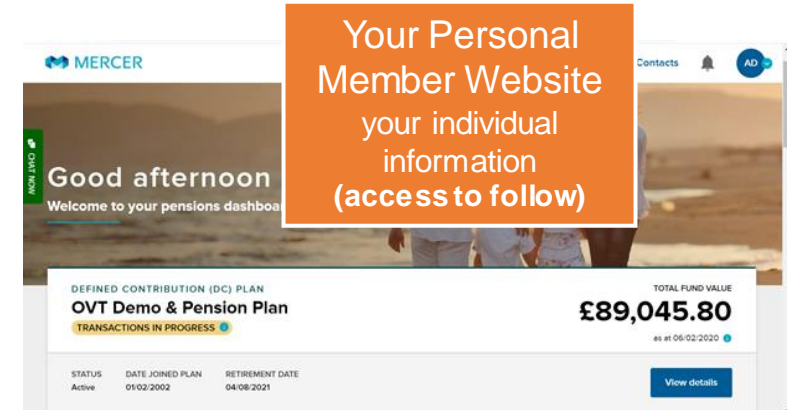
MERCER

Contacts

AD

CHAT NOW

Good afternoon

Welcome to your pensions dashboa

Your Personal Member Website your individual information (access to follow)

DEFINED CONTRIBUTION (DC) PLAN

OVT Demo & Pension Plan

TRANSACTIONS IN PROGRESS

TOTAL FUND VALUE

£89,045.80

as at 06/02/2020

| STATUS | DATE JOINED PLAN | RETIREMENT DATE |
|---|---|---|
| Active | 01/02/2002 | 04/08/2021 |

View details